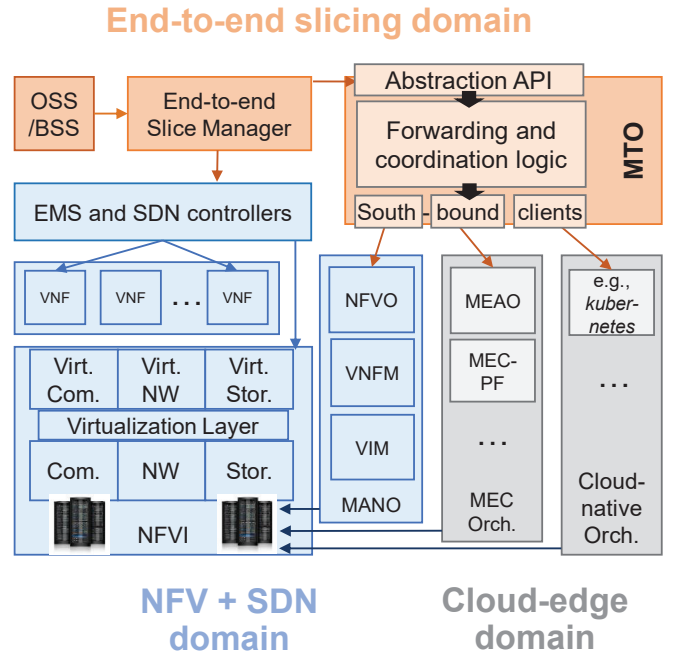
End-to-end slicing domain

OSS /BSS

End-to-end Slice Manager

Abstraction API

Forwarding and coordination logic

MTO

South - bound clients

EMS and SDN controllers

VNF VNF ... VNF

Virt. Com. Virt. NW Virt. Stor.

Virtualization Layer

Com. NW Stor.

NFVI

NFVO

VNFM

VIM

MANO

MEAO

MEC-PF

...

MEC Orch.

e.g., *kubernetes*

...

Cloud-native Orch.

NFV + SDN domain

Cloud-edge domain